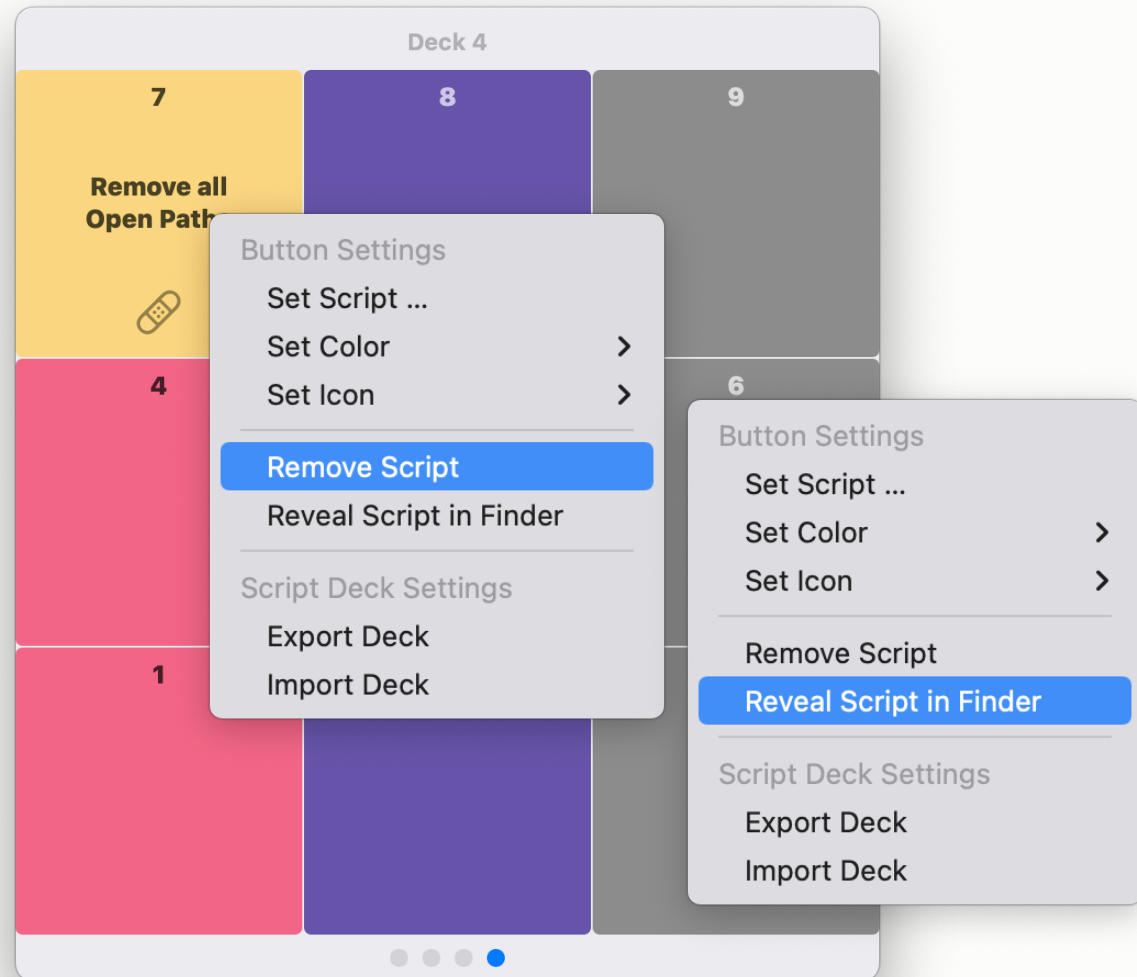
Deck 4

7

Remove all Open Path

8

9

4

6

1

Button Settings
Set Script ...
Set Color
Set Icon
Remove Script
Reveal Script in Finder
Script Deck Settings
Export Deck
Import Deck

Button Settings
Set Script ...
Set Color
Set Icon
Remove Script
Reveal Script in Finder
Script Deck Settings
Export Deck
Import Deck